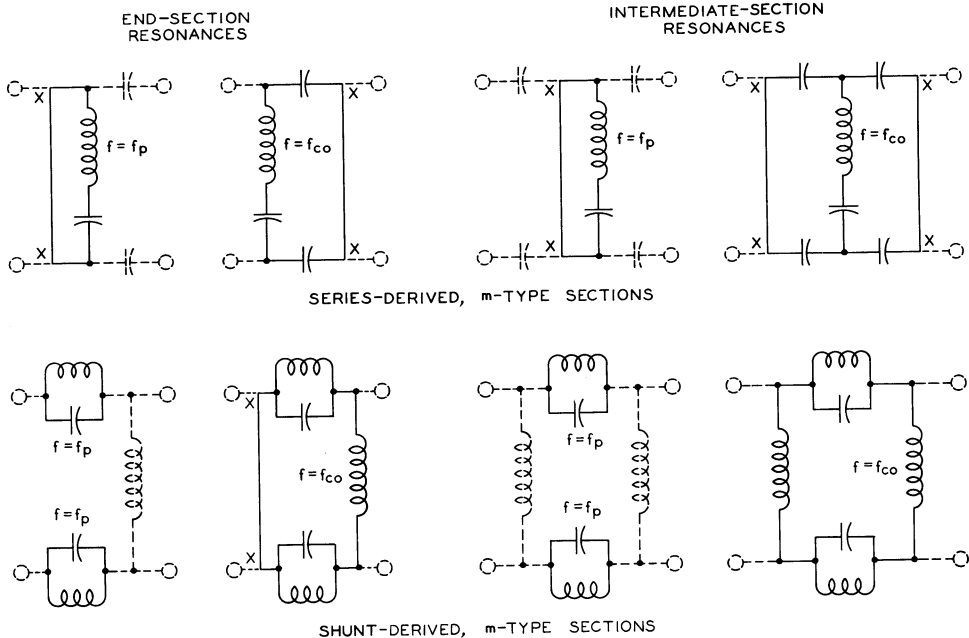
END-SECTION RESONANCES

INTERMEDIATE-SECTION RESONANCES

X

X

$f = f_p$

X

X

$f = f_{co}$

X

X

$f = f_p$

X

X

X

X

$f = f_{co}$

SERIES-DERIVED, m-TYPE SECTIONS

$f = f_p$

$f = f_p$

X

X

$f = f_{co}$

$f = f_p$

$f = f_p$

$f = f_{co}$

SHUNT-DERIVED, m-TYPE SECTIONS